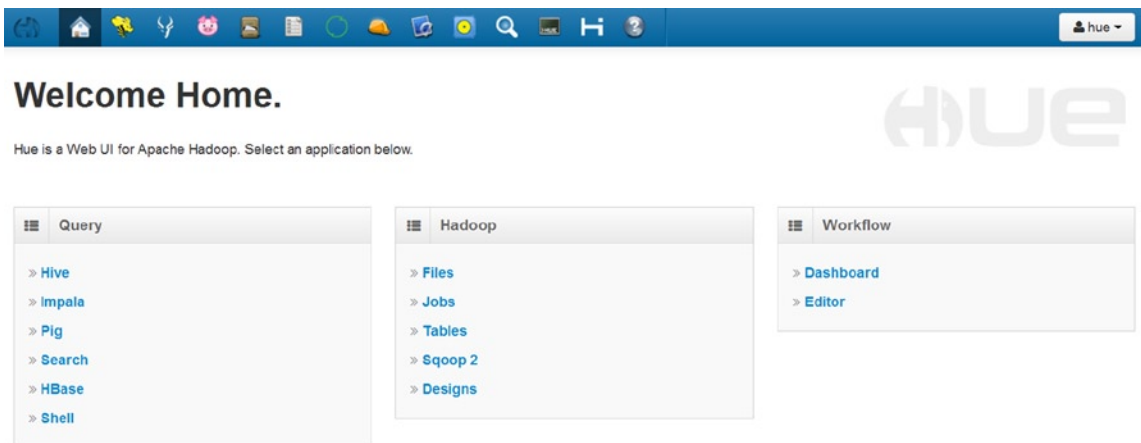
hue

Welcome Home.

HUE

Hue is a Web UI for Apache Hadoop. Select an application below.

Query

» Hive
» Impala
» Pig
» Search
» HBase
» Shell

Hadoop

» Files
» Jobs
» Tables
» Sqoop 2
» Designs

Workflow

» Dashboard
» Editor